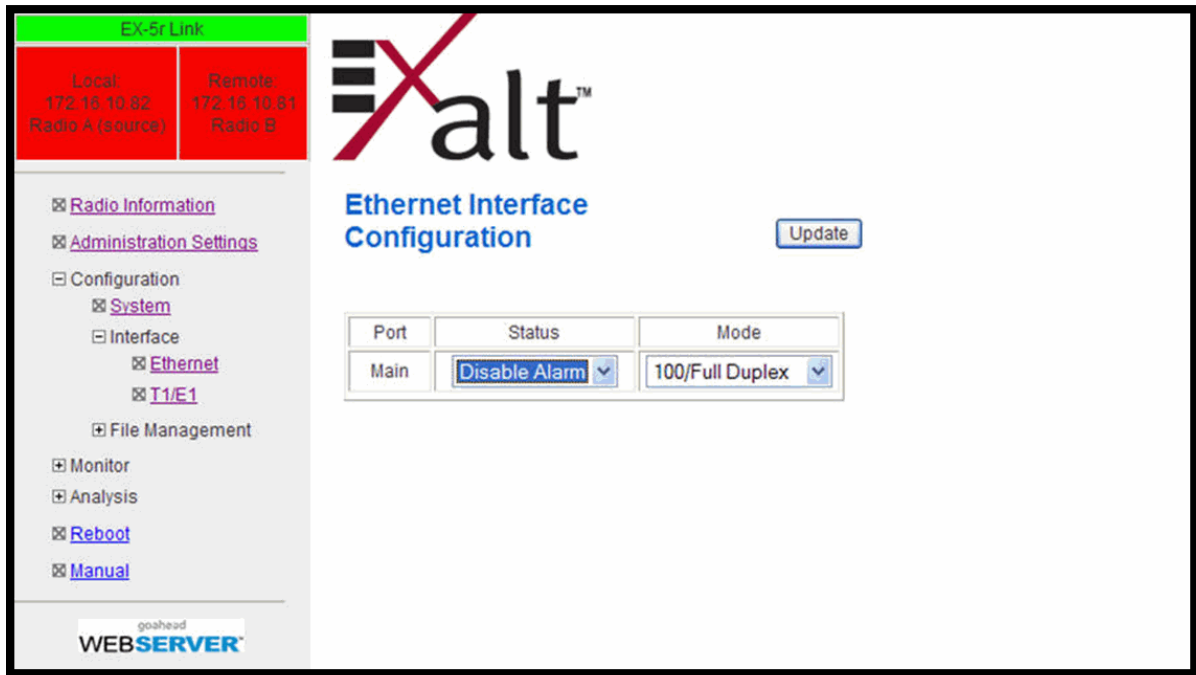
EX-5r Link

Local:
172.16.10.82
Radio A (source)

Remote:
172.16.10.81
Radio B

⊠ Radio Information
⊠ Administration Settings
⊟ Configuration
⊠ System
⊟ Interface
⊠ Ethernet
⊠ T1/E1
⊞ File Management
⊞ Monitor
⊞ Analysis
⊠ Reboot
⊠ Manual

goahead
WEBSERVER

Exalt™

Ethernet Interface Configuration

Update

| Port | Status | Mode |
|---|---|---|
| Main | Disable Alarm | 100/Full Duplex |